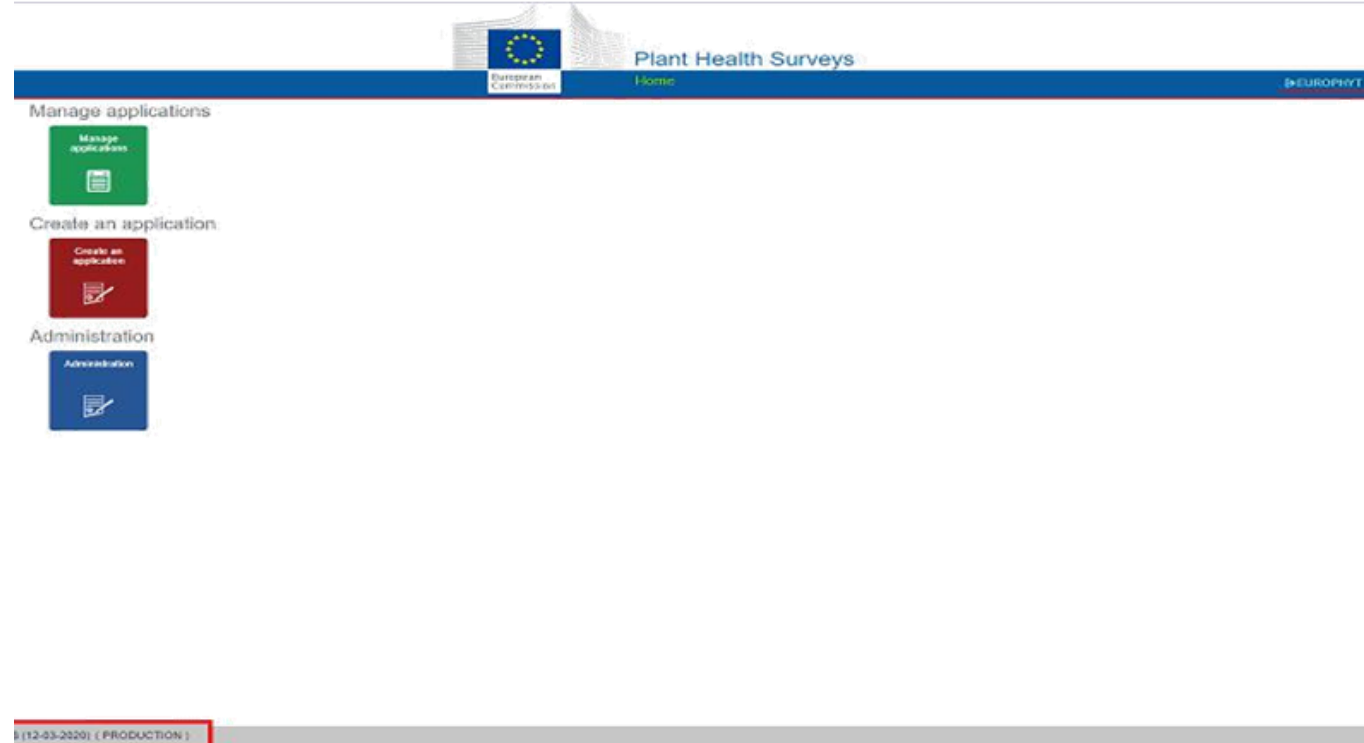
European Commission

Plant Health Surveys

Home

EUROPHYT

Manage applications

Manage applications

Create an application

Create an application

Administration

Administration

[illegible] (12-03-2020) ( PRODUCTION )